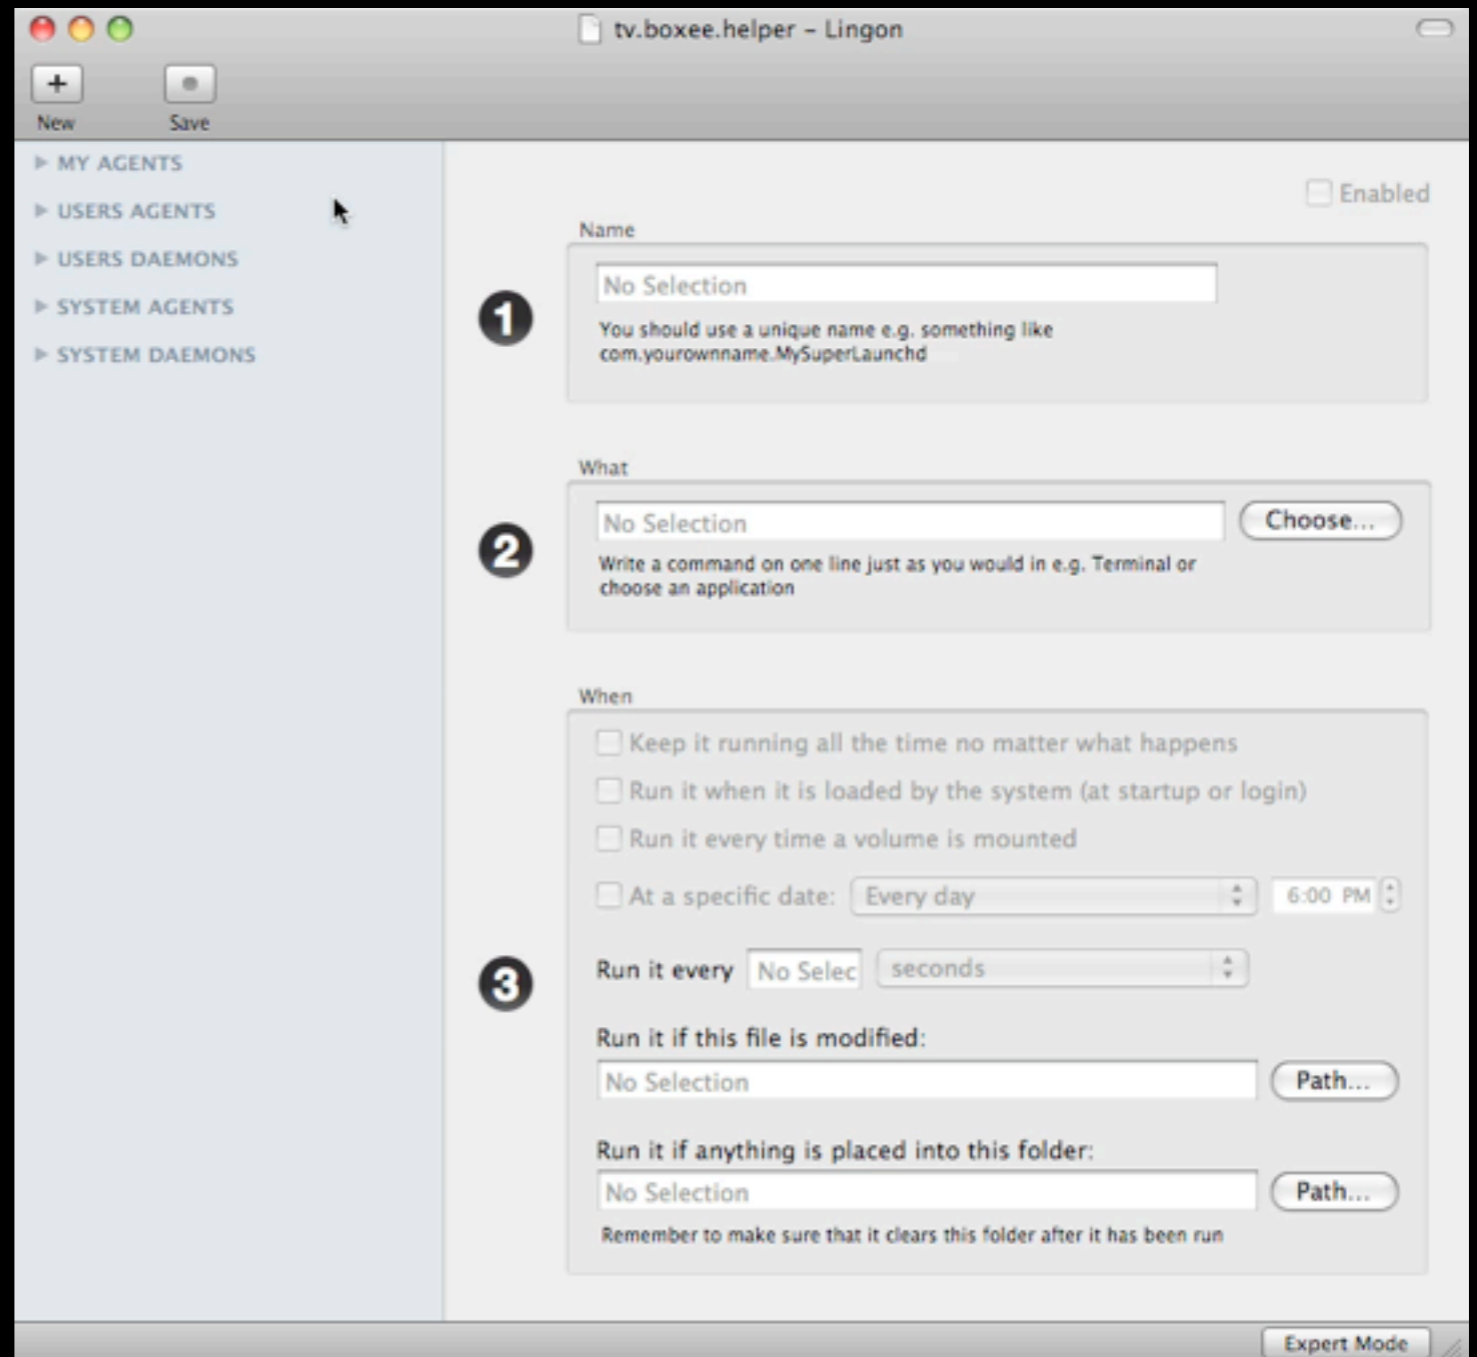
tv.boxee.helper – Lingon

New
Save

MY AGENTS
USERS AGENTS
USERS DAEMONS
SYSTEM AGENTS
SYSTEM DAEMONS

Enabled

Name
1
No Selection
You should use a unique name e.g. something like com.yourownname.MySuperLaunchd

What
2
No Selection
Choose...
Write a command on one line just as you would in e.g. Terminal or choose an application

When
Keep it running all the time no matter what happens
Run it when it is loaded by the system (at startup or login)
Run it every time a volume is mounted
At a specific date: Every day 6:00 PM
3
Run it every No Selec seconds
Run it if this file is modified:
No Selection
Path...
Run it if anything is placed into this folder:
No Selection
Path...
Remember to make sure that it clears this folder after it has been run

Expert Mode